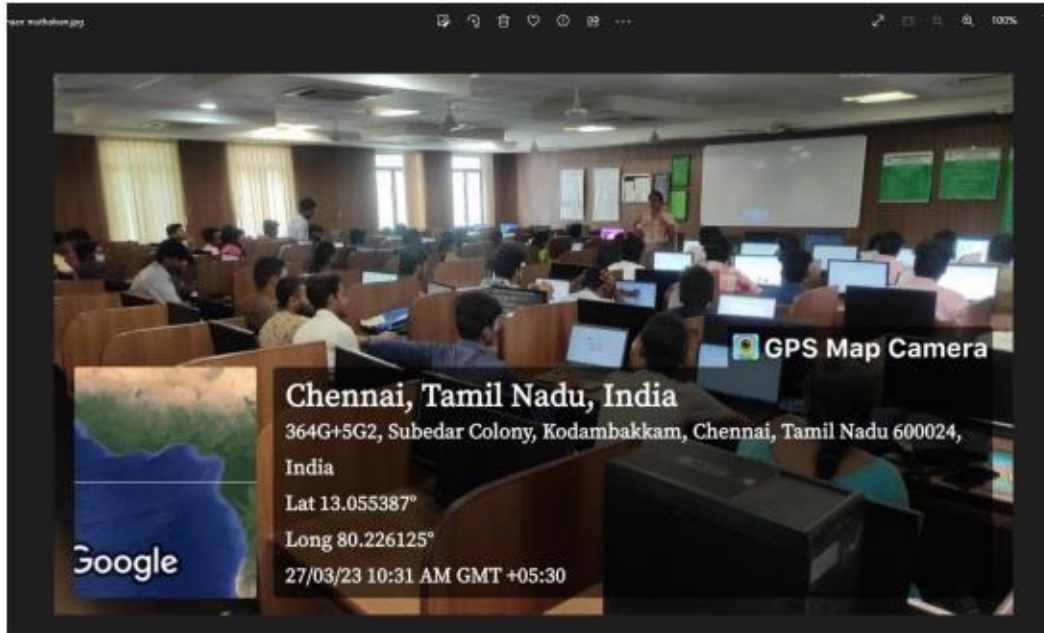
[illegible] mathakon.jpg

100%

GPS Map Camera

Chennai, Tamil Nadu, India

364G+5G2, Subedar Colony, Kodambakkam, Chennai, Tamil Nadu 600024, India

Lat 13.055387°

Long 80.226125°

27/03/23 10:31 AM GMT +05:30

Google